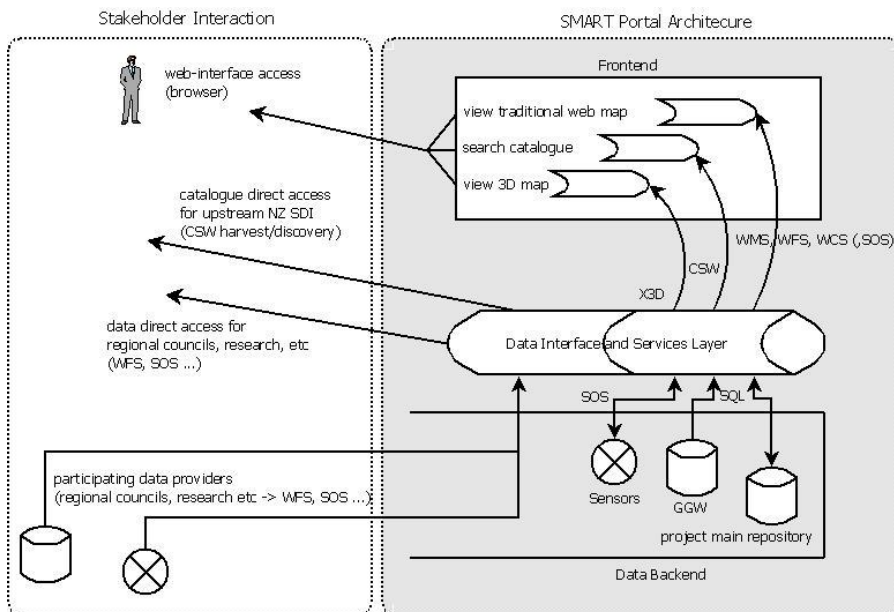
Stakeholder Interaction

SMART Portal Architecure

web-interface access (browser)

Frontend

view traditional web map

search catalogue

view 3D map

catalogue direct access for upstream NZ SDI (CSW harvest/discovery)

WMS, WFS, WCS (,SOS)

CSW

X3D

data direct access for regional councils, research, etc (WFS, SOS ...)

Data Interface and Services Layer

SOS

SQL

participating data providers (regional councils, research etc -> WFS, SOS ...)

Sensors

GGW

project main repository

Data Backend